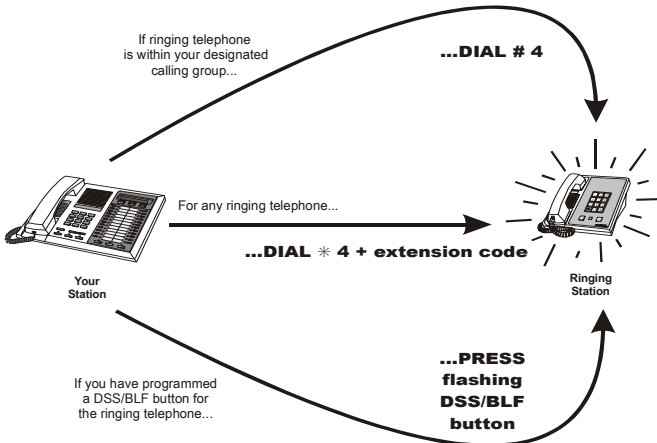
If ringing telephone is within your designated calling group...

...DIAL # 4

For any ringing telephone...

...DIAL $\ast$ 4 + extension code

Your Station

Ringing Station

If you have programmed a DSS/BLF button for the ringing telephone...

...PRESS flashing DSS/BLF button